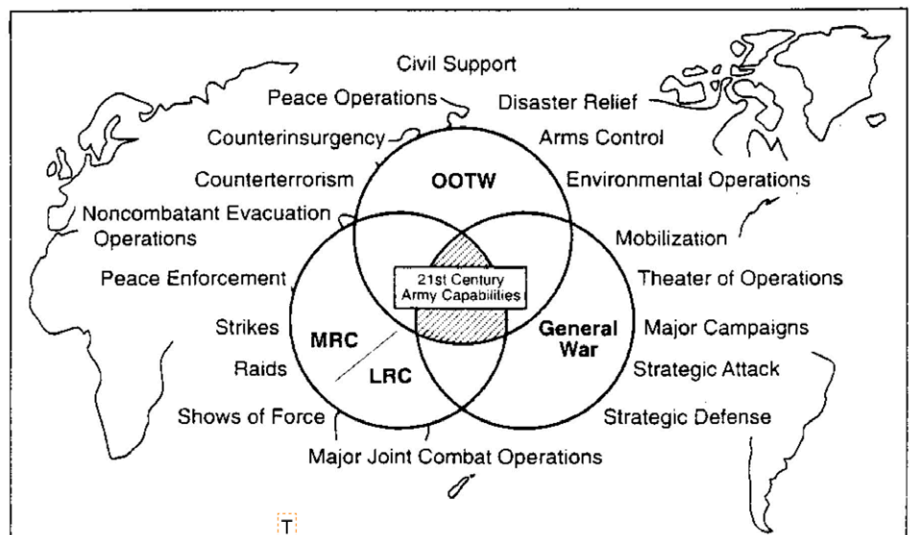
Civil Support
Peace Operations
Disaster Relief
Counterinsurgency
Arms Control
Counterterrorism
OOTW
Environmental Operations
Noncombatant Evacuation Operations
Mobilization
Peace Enforcement
21st Century Army Capabilities
Theater of Operations
Strikes
MRC
General War
Major Campaigns
Raids
LRC
Strategic Attack
Shows of Force
Strategic Defense
Major Joint Combat Operations
T